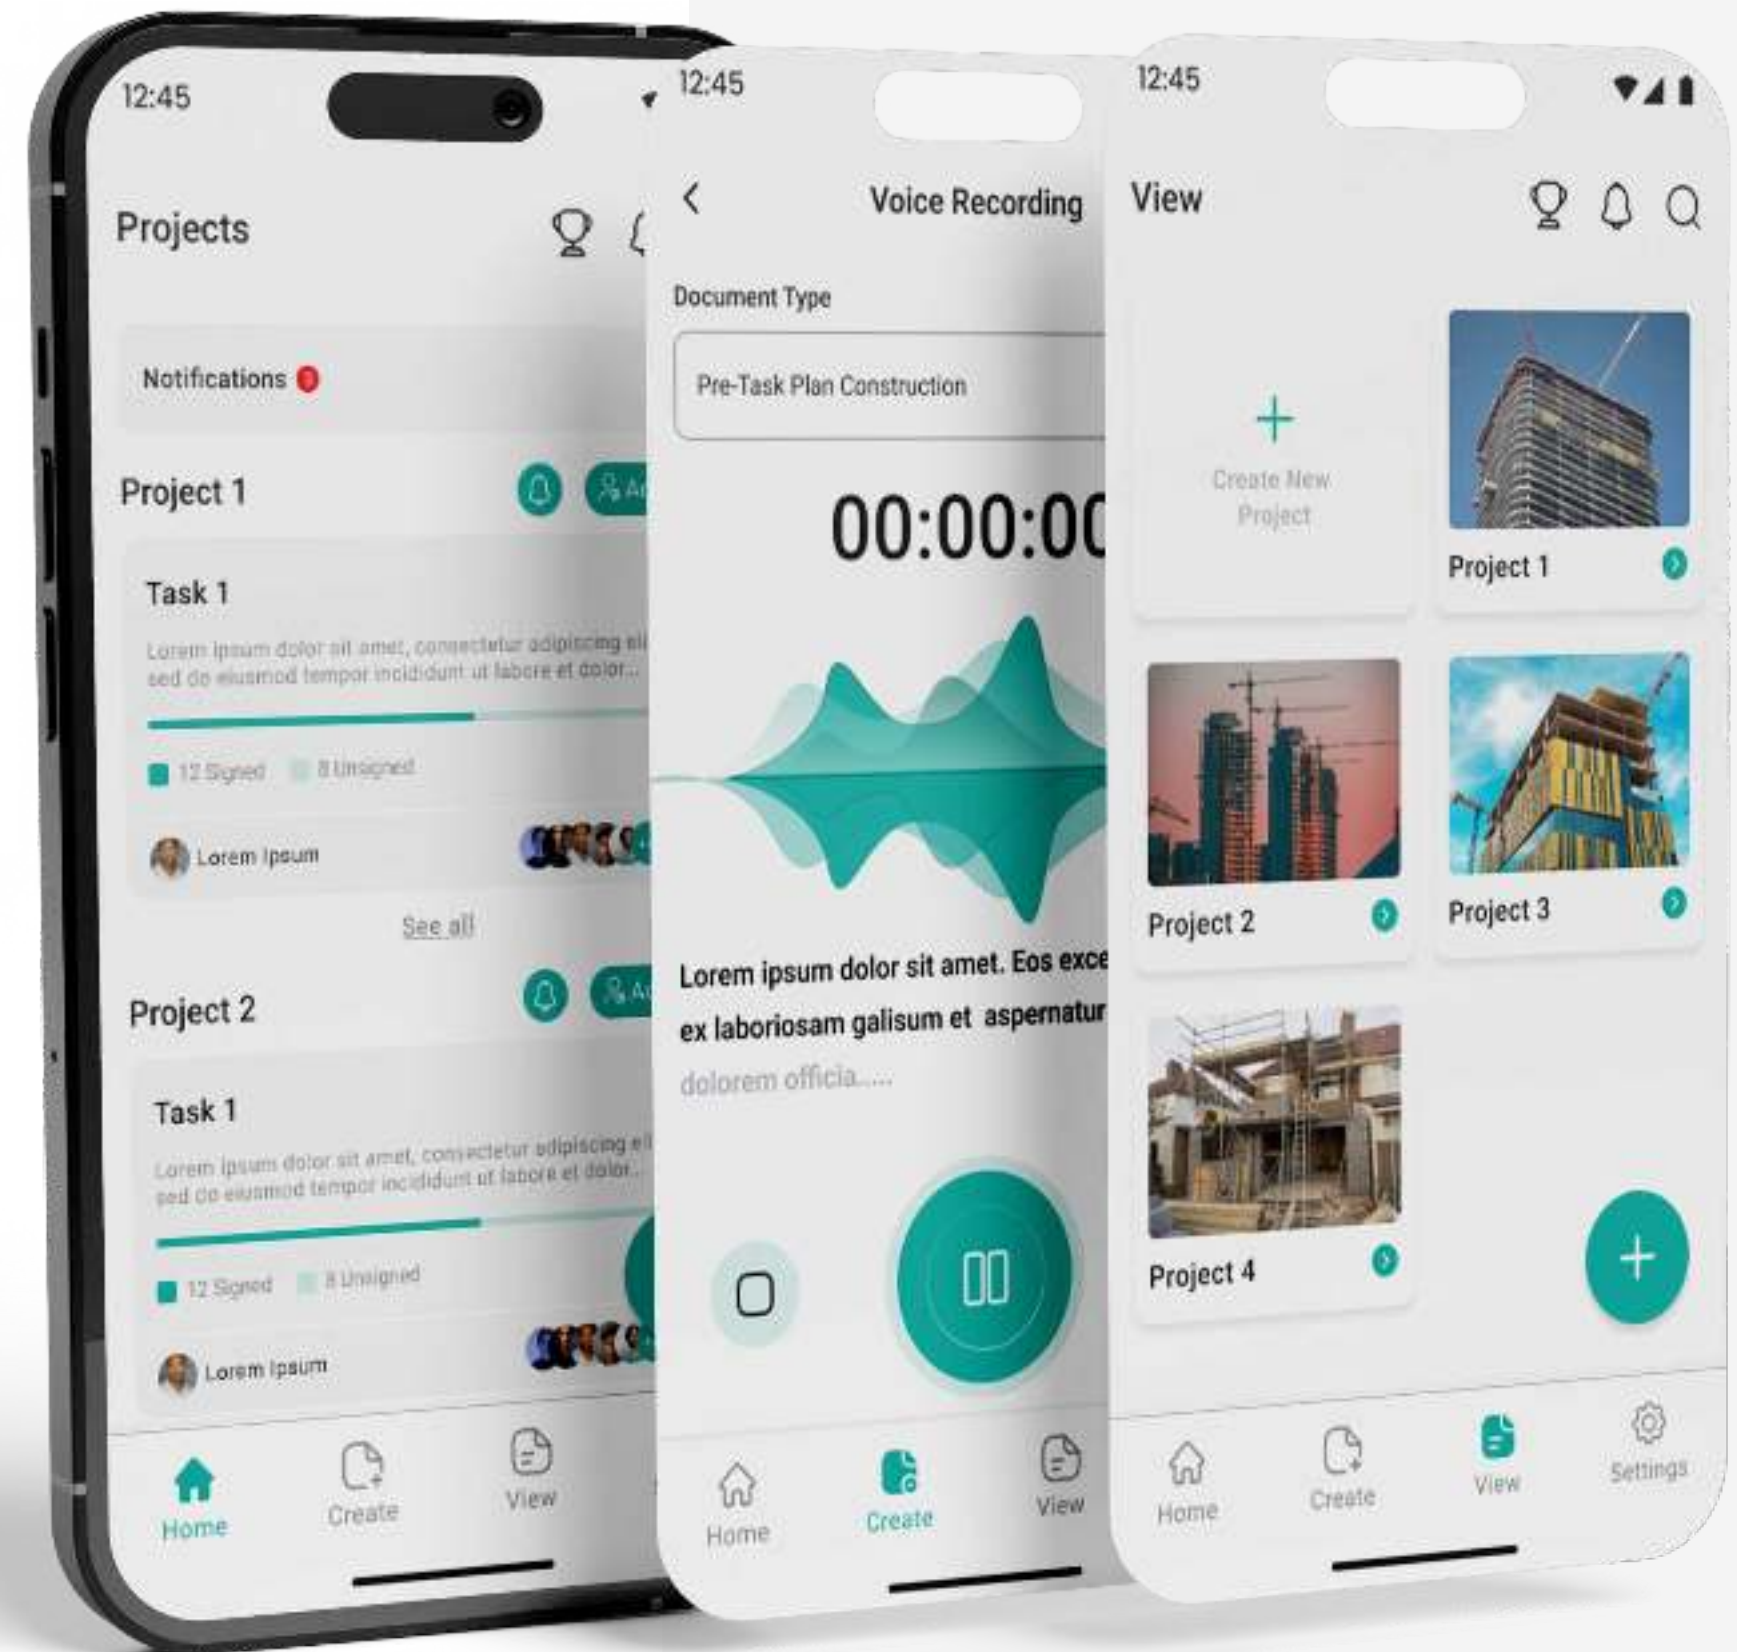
12:45

Projects

Notifications

Project 1

Task 1

Lorem ipsum dolor sit amet, consectetur adipiscing el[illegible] sed do eiusmod tempor incididunt ut labore et dolor...

12 Signed 8 Unsigned

Lorem Ipsum

See all

Project 2

Task 1

Lorem ipsum dolor sit amet, consectetur adipiscing el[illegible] sed do eiusmod tempor incididunt ut labore et dolor...

12 Signed 8 Unsigned

Lorem Ipsum

Home Create View

12:45

Voice Recording

Document Type

Pre-Task Plan Construction

00:00:0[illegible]

Lorem ipsum dolor sit amet. Eos exce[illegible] ex laboriosam galisum et aspernatur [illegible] dolorem officia.....

Home Create View

12:45

View

Create New Project

Project 1

Project 2

Project 3

Project 4

Home Create View Settings